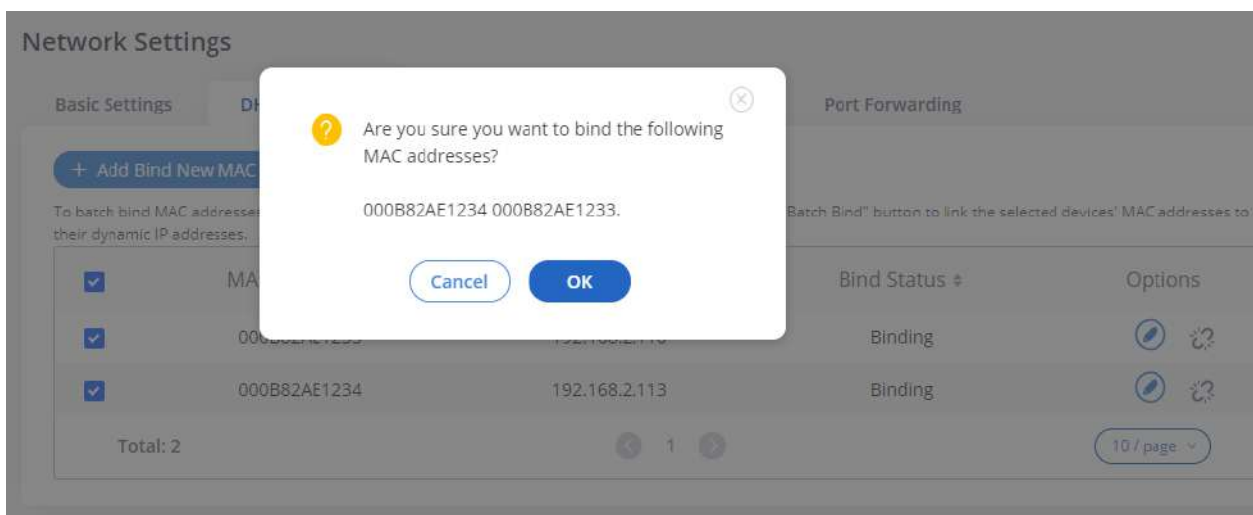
Network Settings

Basic Settings DH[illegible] Port Forwarding

+ Add Bind New MAC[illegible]

To batch bind MAC addresse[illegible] Batch Bind" button to link the selected devices' MAC addresses to their dynamic IP addresses.

| | MA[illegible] | | Bind Status ≑ | Options |
|---|---|---|---|---|
| ☑ | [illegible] | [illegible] | Binding | |
| ☑ | 000B82AE1234 | 192.168.2.113 | Binding | |

Total: 2 1 10 / page

Are you sure you want to bind the following MAC addresses?

000B82AE1234 000B82AE1233.

Cancel OK